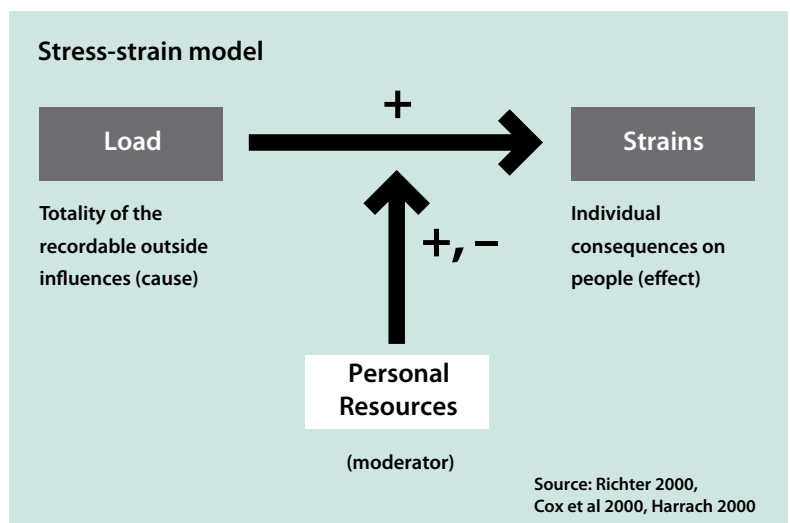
Stress-strain model

+

Load

Strains

Totality of the recordable outside influences (cause)

+, –

Individual consequences on people (effect)

Personal Resources

(moderator)

Source: Richter 2000, Cox et al 2000, Harrach 2000